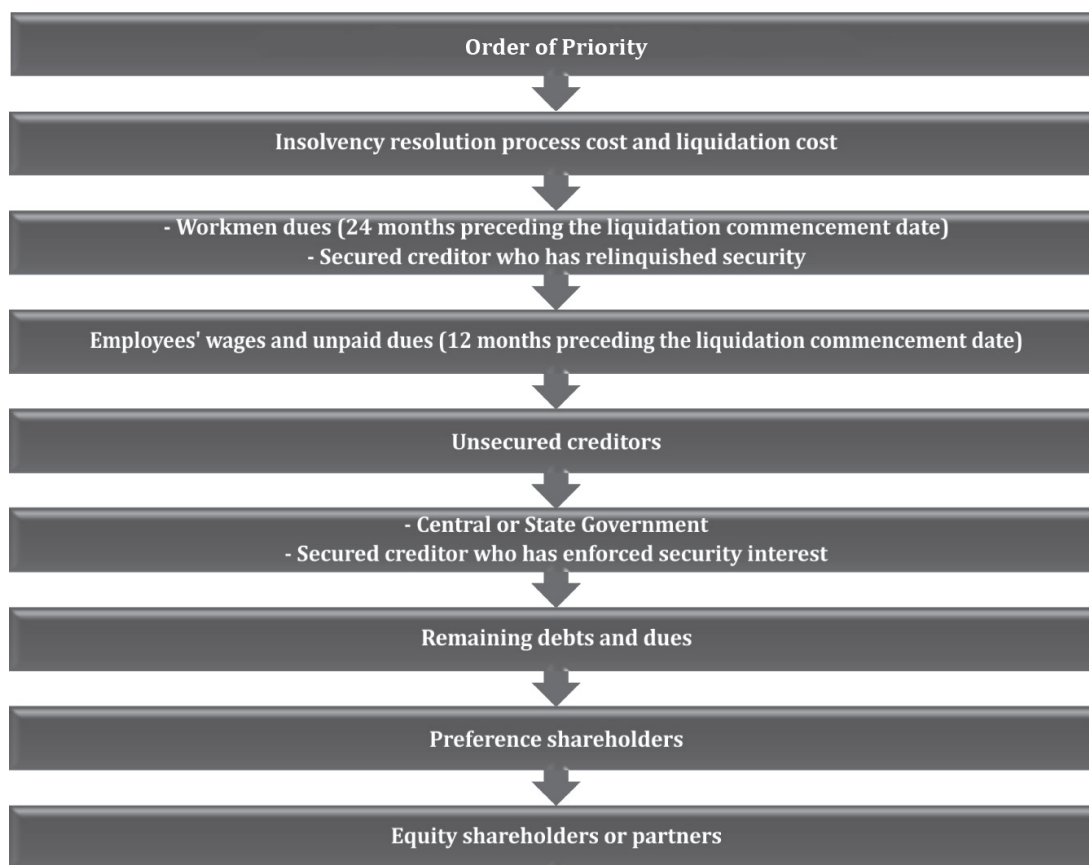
Order of Priority

Insolvency resolution process cost and liquidation cost

- Workmen dues (24 months preceding the liquidation commencement date)
- Secured creditor who has relinquished security

Employees' wages and unpaid dues (12 months preceding the liquidation commencement date)

Unsecured creditors

- Central or State Government
- Secured creditor who has enforced security interest

Remaining debts and dues

Preference shareholders

Equity shareholders or partners